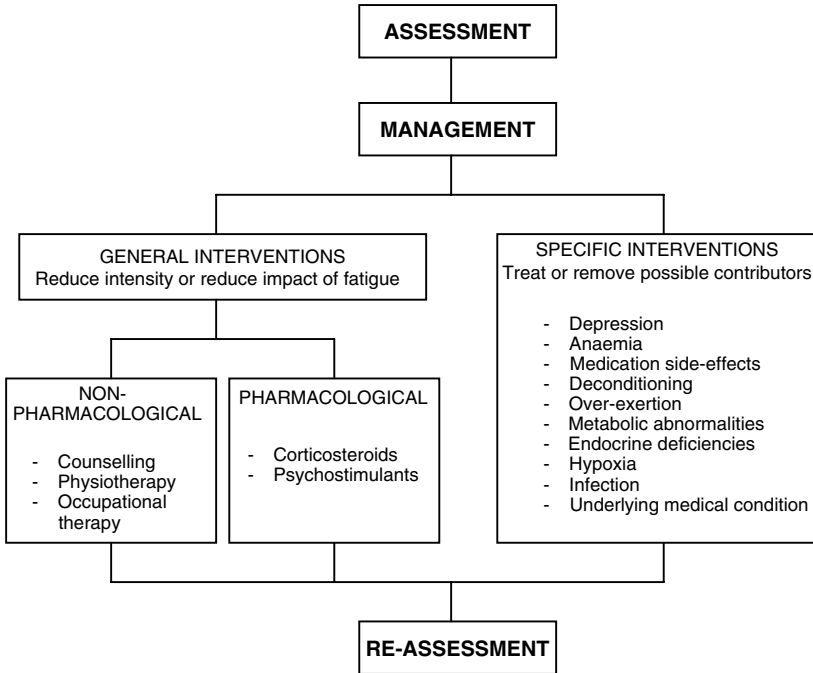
ASSESSMENT

MANAGEMENT

GENERAL INTERVENTIONS
Reduce intensity or reduce impact of fatigue

NON-PHARMACOLOGICAL

- Counselling
- Physiotherapy
- Occupational therapy

PHARMACOLOGICAL

- Corticosteroids
- Psychostimulants

SPECIFIC INTERVENTIONS
Treat or remove possible contributors

- Depression
- Anaemia
- Medication side-effects
- Deconditioning
- Over-exertion
- Metabolic abnormalities
- Endocrine deficiencies
- Hypoxia
- Infection
- Underlying medical condition

RE-ASSESSMENT